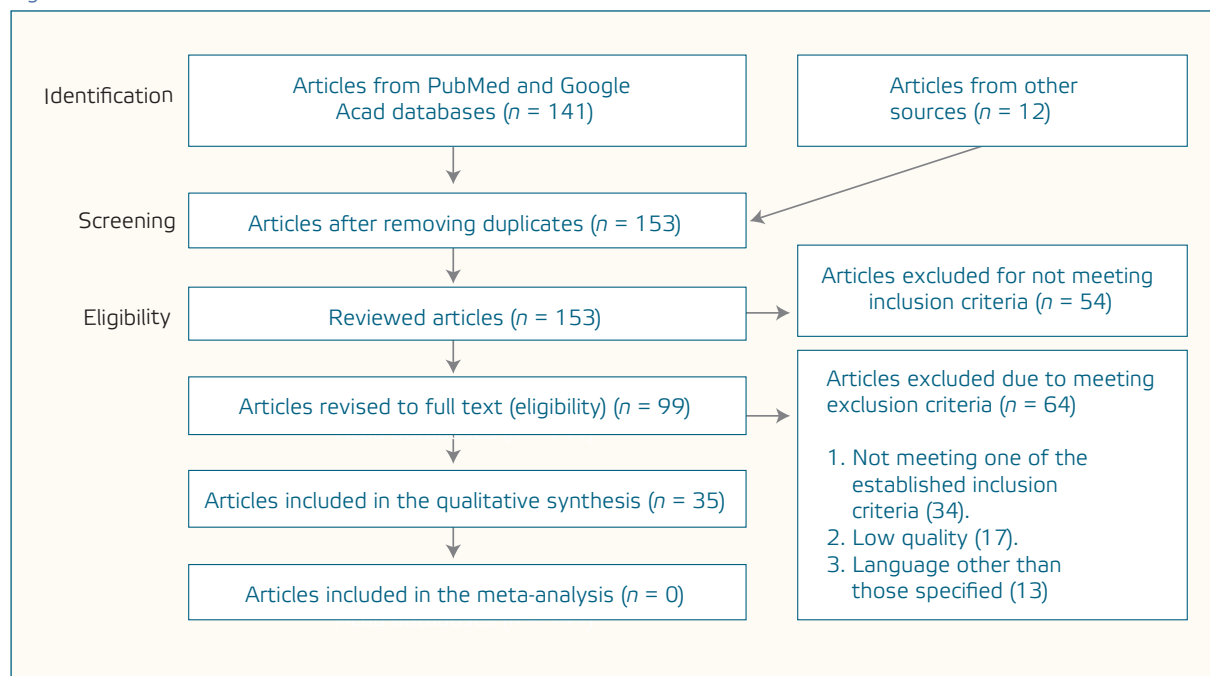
Identification

Articles from PubMed and Google Acad databases ($n$ = 141)

Articles from other sources ($n$ = 12)

Screening

Articles after removing duplicates ($n$ = 153)

Eligibility

Reviewed articles ($n$ = 153)

Articles excluded for not meeting inclusion criteria ($n$ = 54)

Articles revised to full text (eligibility) ($n$ = 99)

Articles excluded due to meeting exclusion criteria ($n$ = 64)

1. Not meeting one of the established inclusion criteria (34).
2. Low quality (17).
3. Language other than those specified (13)

Articles included in the qualitative synthesis ($n$ = 35)

Articles included in the meta-analysis ($n$ = 0)